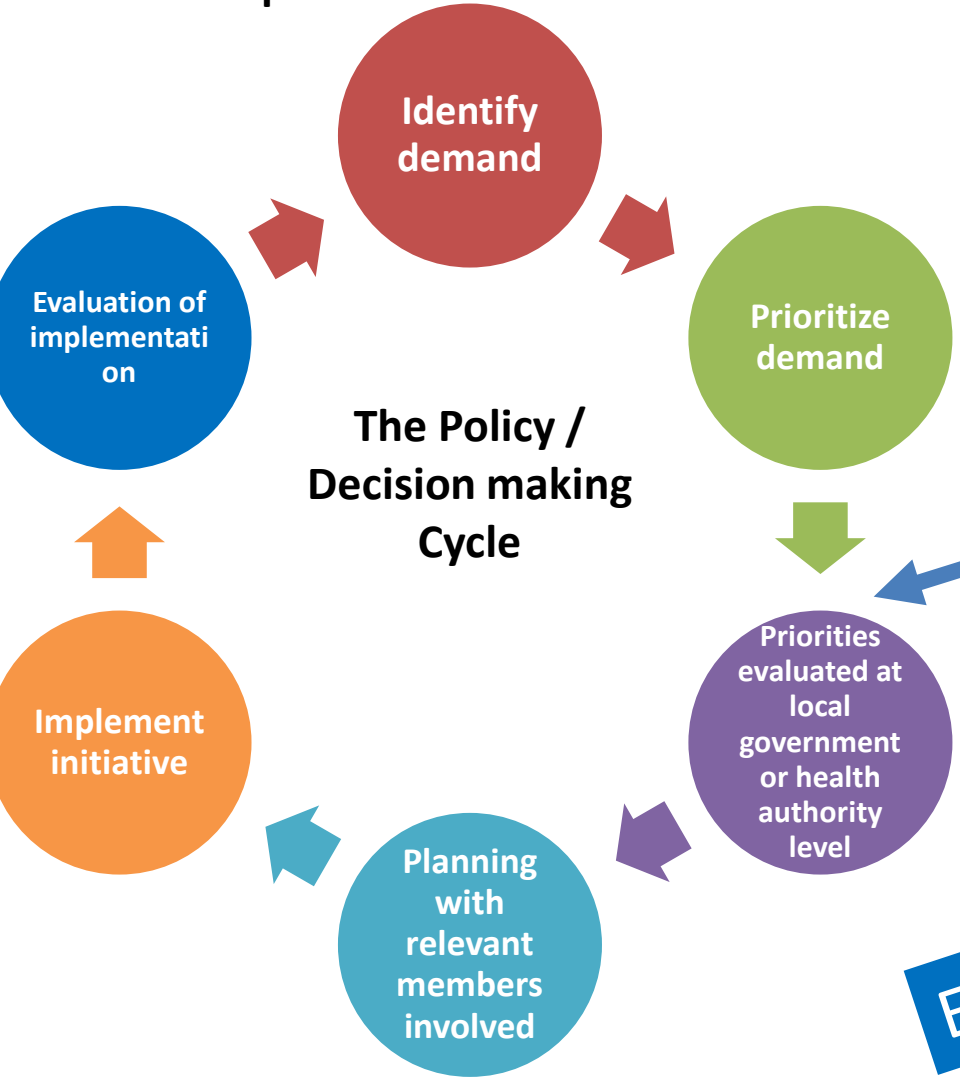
Identify demand

Prioritize demand

Priorities evaluated at local government or health authority level

Planning with relevant members involved

Implement initiative

Evaluation of implementation

The Policy / Decision making Cycle